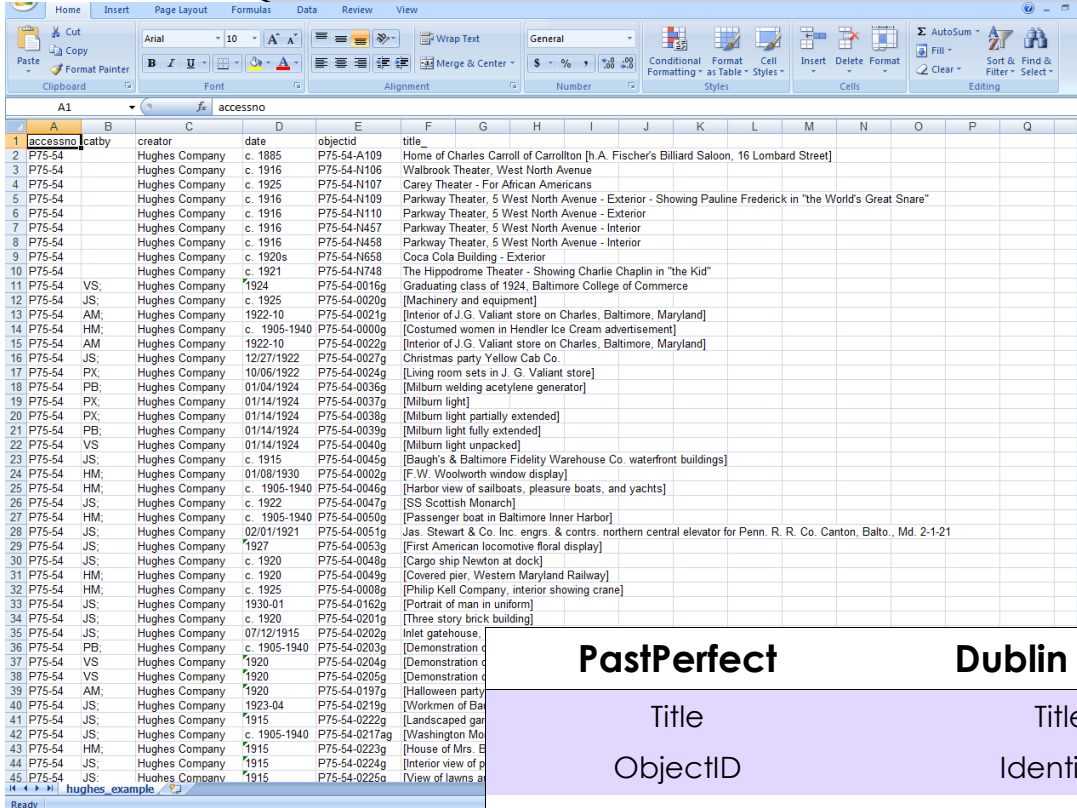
Home Insert Page Layout Formulas Data Review View

Cut
Copy
Paste
Format Painter
Clipboard
Arial 10
Font
Wrap Text
Merge & Center
Alignment
General
$ % ,
Number
Conditional Formatting
Format as Table
Cell Styles
Styles
Insert Delete Format
Cells
AutoSum
Fill
Clear
Sort & Filter
Find & Select
Editing

A1 $f_x$ accessno

| | A | B | C | D | E | F |
|---|---|---|---|---|---|---|
| 1 | accessno | catby | creator | date | objectid | title_ |
| 2 | P75-54 | | Hughes Company | c. 1885 | P75-54-A109 | Home of Charles Carroll of Carrollton [h.A. Fischer's Billiard Saloon, 16 Lombard Street] |
| 3 | P75-54 | | Hughes Company | c. 1916 | P75-54-N106 | Walbrook Theater, West North Avenue |
| 4 | P75-54 | | Hughes Company | c. 1925 | P75-54-N107 | Carey Theater - For African Americans |
| 5 | P75-54 | | Hughes Company | c. 1916 | P75-54-N109 | Parkway Theater, 5 West North Avenue - Exterior - Showing Pauline Frederick in "the World's Great Snare" |
| 6 | P75-54 | | Hughes Company | c. 1916 | P75-54-N110 | Parkway Theater, 5 West North Avenue - Exterior |
| 7 | P75-54 | | Hughes Company | c. 1916 | P75-54-N457 | Parkway Theater, 5 West North Avenue - Interior |
| 8 | P75-54 | | Hughes Company | c. 1916 | P75-54-N458 | Parkway Theater, 5 West North Avenue - Interior |
| 9 | P75-54 | | Hughes Company | c. 1920s | P75-54-N658 | Coca Cola Building - Exterior |
| 10 | P75-54 | | Hughes Company | c. 1921 | P75-54-N748 | The Hippodrome Theater - Showing Charlie Chaplin in "the Kid" |
| 11 | P75-54 | VS; | Hughes Company | 1924 | P75-54-0016g | Graduating class of 1924, Baltimore College of Commerce |
| 12 | P75-54 | JS; | Hughes Company | c. 1925 | P75-54-0020g | [Machinery and equipment] |
| 13 | P75-54 | AM; | Hughes Company | 1922-10 | P75-54-0021g | [Interior of J.G. Valiant store on Charles, Baltimore, Maryland] |
| 14 | P75-54 | HM; | Hughes Company | c. 1905-1940 | P75-54-0000g | [Costumed women in Hendler Ice Cream advertisement] |
| 15 | P75-54 | AM | Hughes Company | 1922-10 | P75-54-0022g | [Interior of J.G. Valiant store on Charles, Baltimore, Maryland] |
| 16 | P75-54 | JS; | Hughes Company | 12/27/1922 | P75-54-0027g | Christmas party Yellow Cab Co. |
| 17 | P75-54 | PX; | Hughes Company | 10/06/1922 | P75-54-0024g | [Living room sets in J. G. Valiant store] |
| 18 | P75-54 | PB; | Hughes Company | 01/04/1924 | P75-54-0036g | [Milburn welding acetylene generator] |
| 19 | P75-54 | PX; | Hughes Company | 01/14/1924 | P75-54-0037g | [Milburn light] |
| 20 | P75-54 | PX; | Hughes Company | 01/14/1924 | P75-54-0038g | [Milburn light partially extended] |
| 21 | P75-54 | PB; | Hughes Company | 01/14/1924 | P75-54-0039g | [Milburn light fully extended] |
| 22 | P75-54 | VS | Hughes Company | 01/14/1924 | P75-54-0040g | [Milburn light unpacked] |
| 23 | P75-54 | JS; | Hughes Company | c. 1915 | P75-54-0045g | [Baugh's & Baltimore Fidelity Warehouse Co. waterfront buildings] |
| 24 | P75-54 | HM; | Hughes Company | 01/08/1930 | P75-54-0002g | [F.W. Woolworth window display] |
| 25 | P75-54 | HM; | Hughes Company | c. 1905-1940 | P75-54-0046g | [Harbor view of sailboats, pleasure boats, and yachts] |
| 26 | P75-54 | JS; | Hughes Company | c. 1922 | P75-54-0047g | [SS Scottish Monarch] |
| 27 | P75-54 | HM; | Hughes Company | c. 1905-1940 | P75-54-0050g | [Passenger boat in Baltimore Inner Harbor] |
| 28 | P75-54 | JS; | Hughes Company | 02/01/1921 | P75-54-0051g | Jas. Stewart & Co. Inc. engrs. & contrs. northern central elevator for Penn. R. R. Co. Canton, Balto., Md. 2-1-21 |
| 29 | P75-54 | JS; | Hughes Company | 1927 | P75-54-0053g | [First American locomotive floral display] |
| 30 | P75-54 | JS; | Hughes Company | c. 1920 | P75-54-0048g | [Cargo ship Newton at dock] |
| 31 | P75-54 | HM; | Hughes Company | c. 1920 | P75-54-0049g | [Covered pier, Western Maryland Railway] |
| 32 | P75-54 | HM; | Hughes Company | c. 1925 | P75-54-0008g | [Philip Kell Company, interior showing crane] |
| 33 | P75-54 | JS; | Hughes Company | 1930-01 | P75-54-0162g | [Portrait of man in uniform] |
| 34 | P75-54 | JS; | Hughes Company | c. 1920 | P75-54-0201g | [Three story brick building] |
| 35 | P75-54 | JS; | Hughes Company | 07/12/1915 | P75-54-0202g | Inlet gatehouse, |
| 36 | P75-54 | PB; | Hughes Company | c. 1905-1940 | P75-54-0203g | [Demonstration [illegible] |
| 37 | P75-54 | VS | Hughes Company | 1920 | P75-54-0204g | [Demonstration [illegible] |
| 38 | P75-54 | VS | Hughes Company | 1920 | P75-54-0205g | [Demonstration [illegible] |
| 39 | P75-54 | AM; | Hughes Company | 1920 | P75-54-0197g | [Halloween party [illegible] |
| 40 | P75-54 | JS; | Hughes Company | 1923-04 | P75-54-0219g | [Workmen of Ba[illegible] |
| 41 | P75-54 | JS; | Hughes Company | 1915 | P75-54-0222g | [Landscaped gar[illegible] |
| 42 | P75-54 | JS; | Hughes Company | c. 1905-1940 | P75-54-0217ag | [Washington Mo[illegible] |
| 43 | P75-54 | HM; | Hughes Company | 1915 | P75-54-0223g | [House of Mrs. B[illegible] |
| 44 | P75-54 | JS; | Hughes Company | 1915 | P75-54-0224g | [Interior view of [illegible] |
| 45 | P75-54 | JS: | Hughes Company | 1915 | P75-54-0225g | [View of lawns a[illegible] |

hughes_example
Ready

| PastPerfect | Dublin |
|---|---|
| Title | Title |
| ObjectID | Identi |